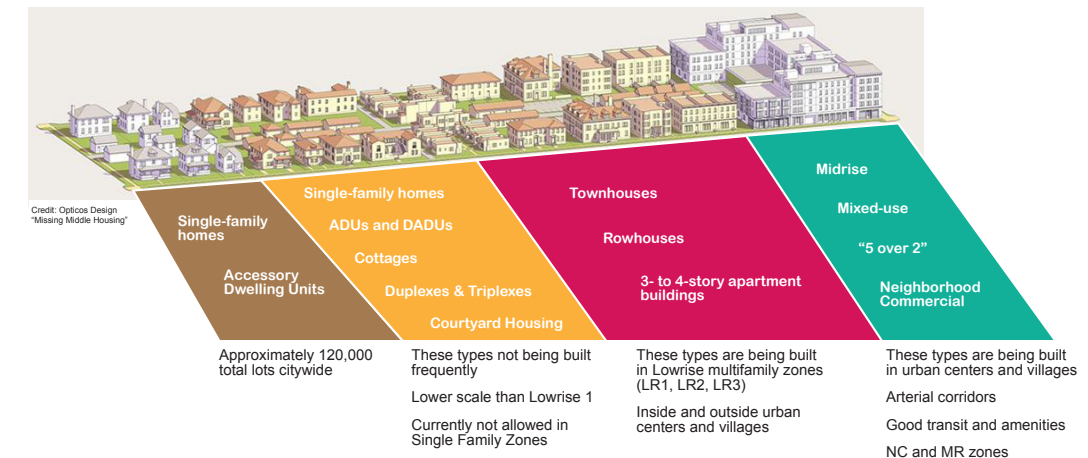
Credit: Opticos Design
"Missing Middle Housing"

Single-family homes

Accessory Dwelling Units

Single-family homes

ADUs and DADUs

Cottages

Duplexes & Triplexes

Courtyard Housing

Townhouses

Rowhouses

3- to 4-story apartment buildings

Midrise

Mixed-use

"5 over 2"

Neighborhood Commercial

Approximately 120,000 total lots citywide

These types not being built frequently

Lower scale than Lowrise 1

Currently not allowed in Single Family Zones

These types are being built in Lowrise multifamily zones (LR1, LR2, LR3)

Inside and outside urban centers and villages

These types are being built in urban centers and villages

Arterial corridors

Good transit and amenities

NC and MR zones